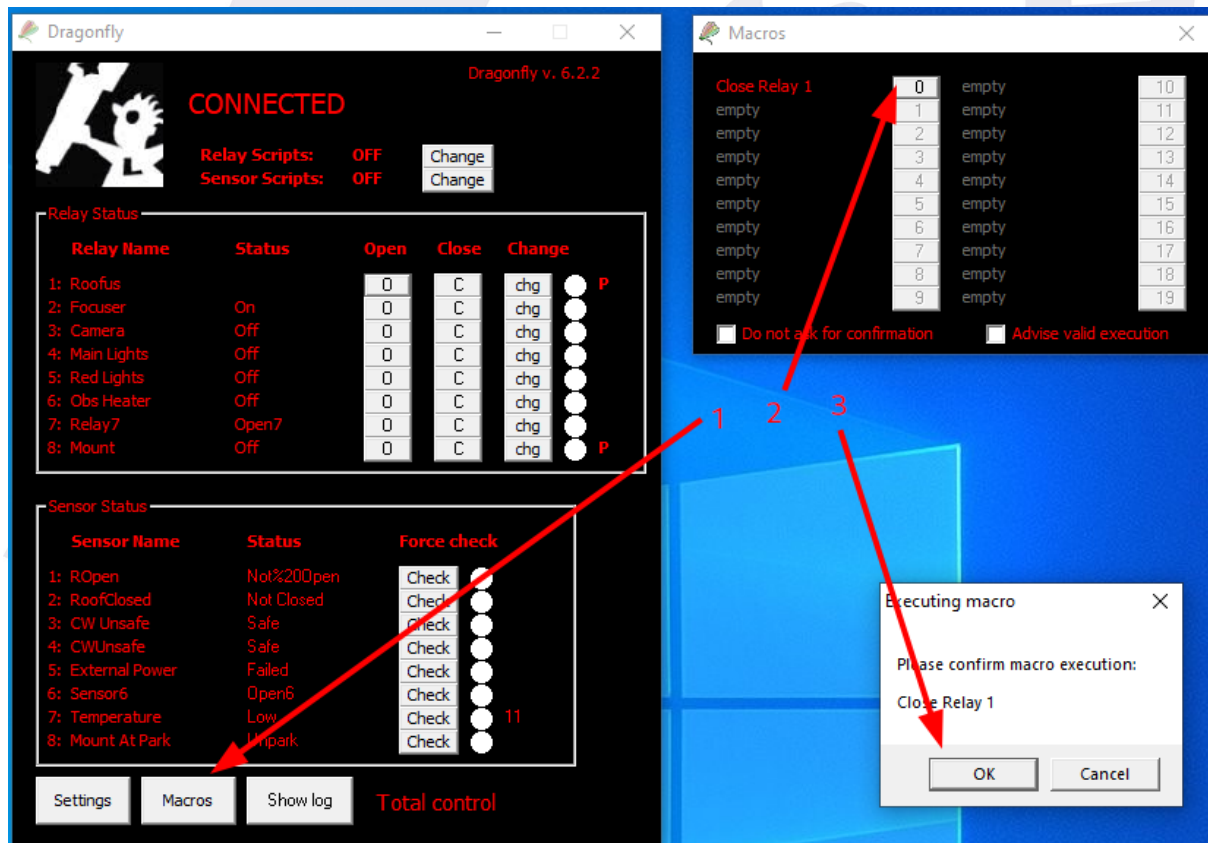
Dragonfly

Dragonfly v. 6.2.2

CONNECTED

Relay Scripts: OFF Change
Sensor Scripts: OFF Change

Relay Status

| Relay Name | Status | Open | Close | Change | | |
|---|---|---|---|---|---|---|
| 1: Roofus | | O | C | chg | | P |
| 2: Focuser | On | O | C | chg | | |
| 3: Camera | Off | O | C | chg | | |
| 4: Main Lights | Off | O | C | chg | | |
| 5: Red Lights | Off | O | C | chg | | |
| 6: Obs Heater | Off | O | C | chg | | |
| 7: Relay7 | Open7 | O | C | chg | | |
| 8: Mount | Off | O | C | chg | | P |

Sensor Status

| Sensor Name | Status | Force check | |
|---|---|---|---|
| 1: ROpen | Not%20Open | Check | |
| 2: RoofClosed | Not Closed | Check | |
| 3: CW Unsafe | Safe | Check | |
| 4: CWUnsafe | Safe | Check | |
| 5: External Power | Failed | Check | |
| 6: Sensor6 | Open6 | Check | |
| 7: Temperature | Low | Check | 11 |
| 8: Mount At Park | Unpark | Check | |

Settings Macros Show log Total control

Macros

| | | | |
|---|---|---|---|
| Close Relay 1 | 0 | empty | 10 |
| empty | 1 | empty | 11 |
| empty | 2 | empty | 12 |
| empty | 3 | empty | 13 |
| empty | 4 | empty | 14 |
| empty | 5 | empty | 15 |
| empty | 6 | empty | 16 |
| empty | 7 | empty | 17 |
| empty | 8 | empty | 18 |
| empty | 9 | empty | 19 |

Do not ask for confirmation Advise valid execution

1 2 3

Executing macro

Please confirm macro execution:

Close Relay 1

OK Cancel